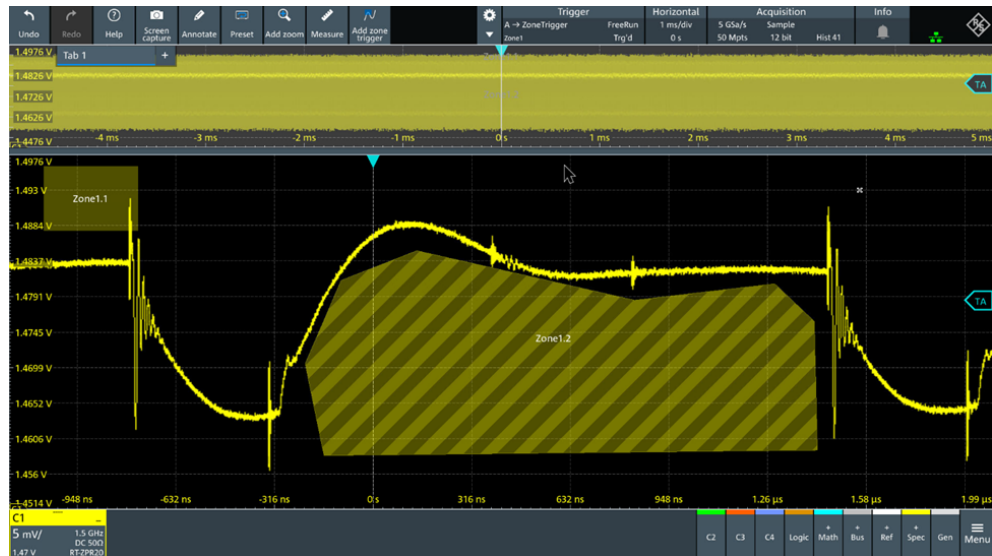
Undo Redo Help Screen capture Annotate Preset Add zoom Measure Add zone trigger

Trigger
A → ZoneTrigger FreeRun
Zone1 Trg'd

Horizontal
1 ms/div
0 s

Acquisition
5 GSa/s Sample
50 Mpts 12 bit Hist 41

Info

Tab 1 +

1.4976 V
1.4826 V
1.4726 V
1.4626 V
1.4476 V

-4 ms -3 ms -2 ms -1 ms 0 s 1 ms 2 ms 3 ms 4 ms 5 ms

TA

1.4976 V
1.493 V
1.4884 V
1.4837 V
1.4791 V
1.4745 V
1.4699 V
1.4652 V
1.4606 V
1.456 V
1.4514 V

Zone1.1
Zone1.2

TA

-948 ns -632 ns -316 ns 0 s 316 ns 632 ns 948 ns 1.26 µs 1.58 µs 1.99 µs

C1
5 mV/
1.47 V
1.5 GHz
DC 50Ω
RT-ZPR20

C2 C3 C4 Logic Math Bus Ref Spec Gen Menu